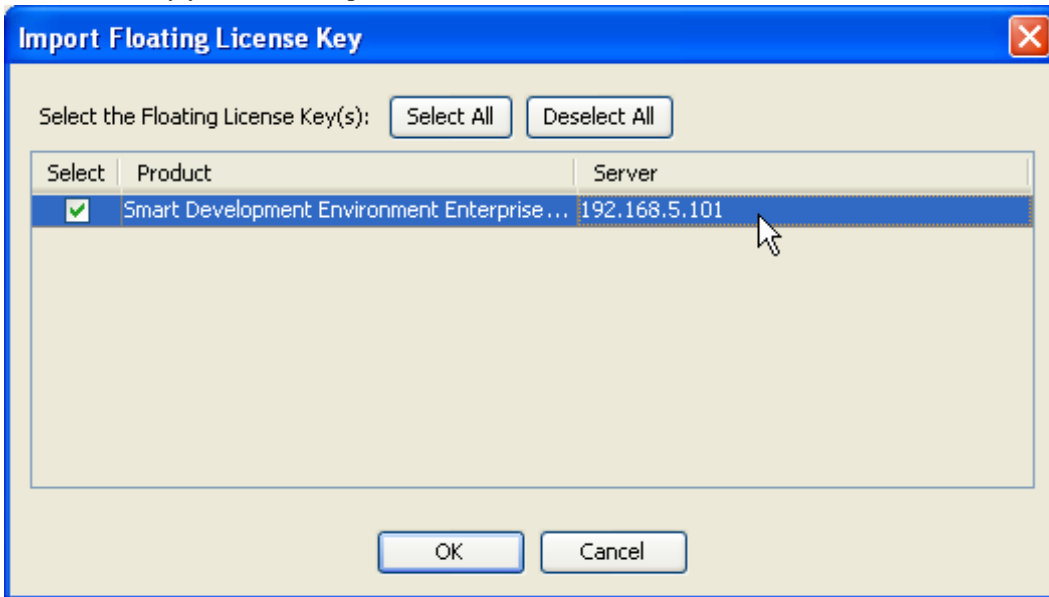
Import Floating License Key

Select the Floating License Key(s): Select All Deselect All

| Select | Product | Server |
|---|---|---|
| ☑ | Smart Development Environment Enterprise ... | 192.168.5.101 |

OK Cancel